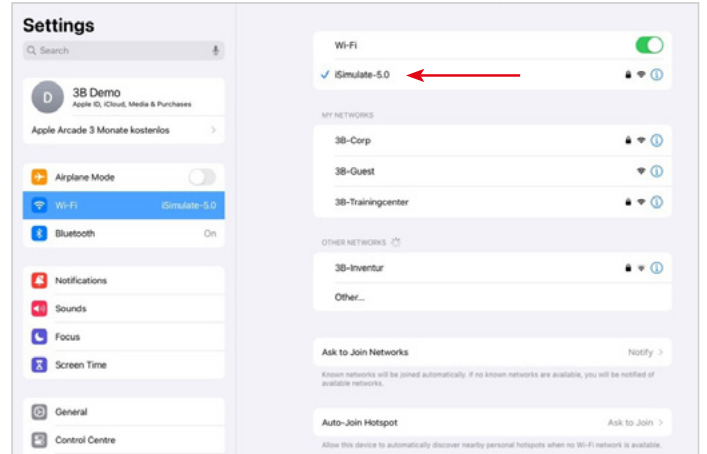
Settings

Search

D 3B Demo
Apple ID, iCloud, Media & Purchases

Apple Arcade 3 Monate kostenlos

Airplane Mode

Wi-Fi iSimulate-5.0

Bluetooth On

Notifications

Sounds

Focus

Screen Time

General

Control Centre

Wi-Fi

iSimulate-5.0

MY NETWORKS

3B-Corp

3B-Guest

3B-Trainingcenter

OTHER NETWORKS

3B-Inventur

Other...

Ask to Join Networks Notify

Known networks will be joined automatically. If no known networks are available, you will be notified of available networks.

Auto-Join Hotspot Ask to Join

Allow this device to automatically discover nearby personal hotspots when no Wi-Fi network is available.